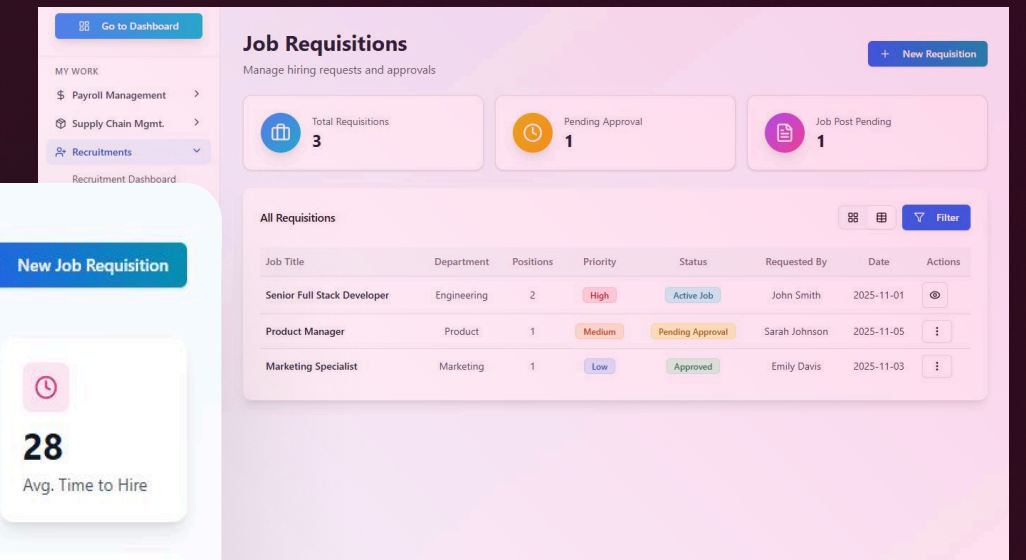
Go to Dashboard

MY WORK

$ Payroll Management

Supply Chain Mgmt.

Recruitments

Recruitment Dashboard

New Job Requisition

28

Avg. Time to Hire

Job Requisitions

Manage hiring requests and approvals

+ New Requisition

Total Requisitions
3

Pending Approval
1

Job Post Pending
1

All Requisitions

Filter

| Job Title | Department | Positions | Priority | Status | Requested By | Date | Actions |
|---|---|---|---|---|---|---|---|
| Senior Full Stack Developer | Engineering | 2 | High | Active Job | John Smith | 2025-11-01 | |
| Product Manager | Product | 1 | Medium | Pending Approval | Sarah Johnson | 2025-11-05 | ⋮ |
| Marketing Specialist | Marketing | 1 | Low | Approved | Emily Davis | 2025-11-03 | ⋮ |